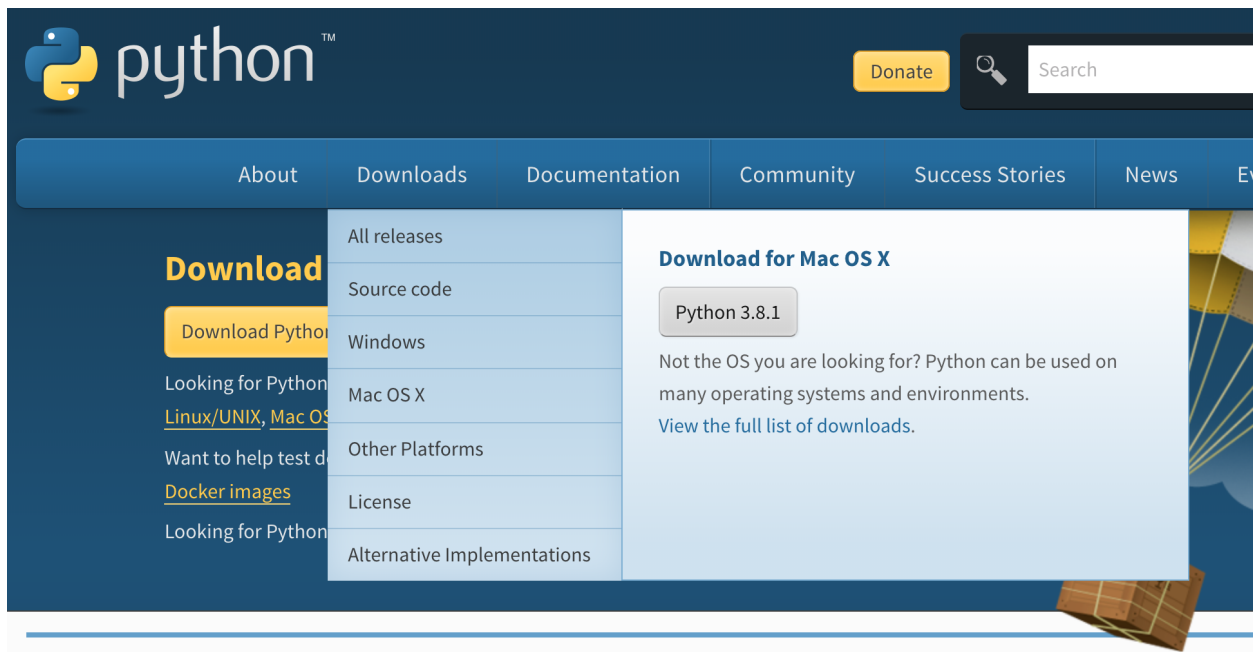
python™

Donate

Search

About Downloads Documentation Community Success Stories News E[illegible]

All releases

Source code

Windows

Mac OS X

Other Platforms

License

Alternative Implementations

Download for Mac OS X

Python 3.8.1

Not the OS you are looking for? Python can be used on many operating systems and environments.

View the full list of downloads.

Download

Download Pytho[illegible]

Looking for Python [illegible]

Linux/UNIX, Mac OS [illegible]

Want to help test d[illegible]

Docker images

Looking for Python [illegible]